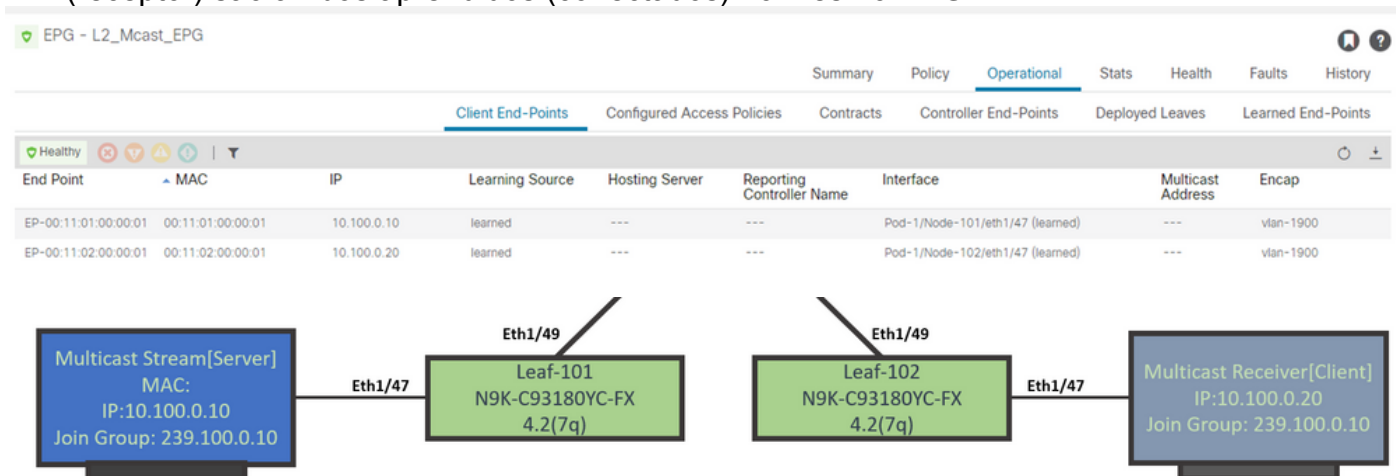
EPG - L2_Mcast_EPG

Summary | Policy | Operational | Stats | Health | Faults | History

Client End-Points | Configured Access Policies | Contracts | Controller End-Points | Deployed Leaves | Learned End-Points

Healthy

| End Point | MAC | IP | Learning Source | Hosting Server | Reporting Controller Name | Interface | Multicast Address | Encap |
|---|---|---|---|---|---|---|---|---|
| EP-00:11:01:00:00:01 | 00:11:01:00:00:01 | 10.100.0.10 | learned | --- | --- | Pod-1/Node-101/eth1/47 (learned) | --- | vlan-1900 |
| EP-00:11:02:00:00:01 | 00:11:02:00:00:01 | 10.100.0.20 | learned | --- | --- | Pod-1/Node-102/eth1/47 (learned) | --- | vlan-1900 |

Multicast Stream[Server]
MAC:
IP:10.100.0.10
Join Group: 239.100.0.10

Eth1/47

Eth1/49

Leaf-101
N9K-C93180YC-FX
4.2(7q)

Eth1/49

Leaf-102
N9K-C93180YC-FX
4.2(7q)

Eth1/47

Multicast Receiver[Client]
IP:10.100.0.20
Join Group: 239.100.0.10